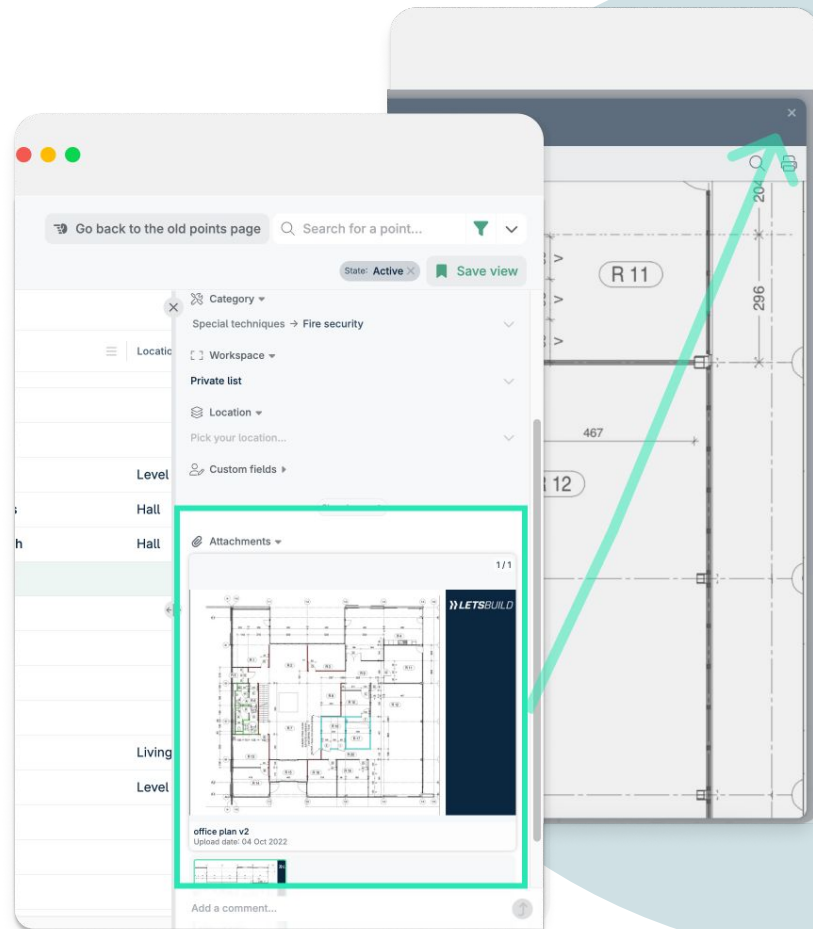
Go back to the old points page

Search for a point...

State: Active

Save view

Category

Special techniques → Fire security

Workspace

Private list

Location

Pick your location...

Custom fields

Attachments

1/1

LETSBUILD

office plan v2

Upload date: 04 Oct 2022

Add a comment...

Locatio

Level

Hall

Hall

Living

Level

R 11

296

467

12

20